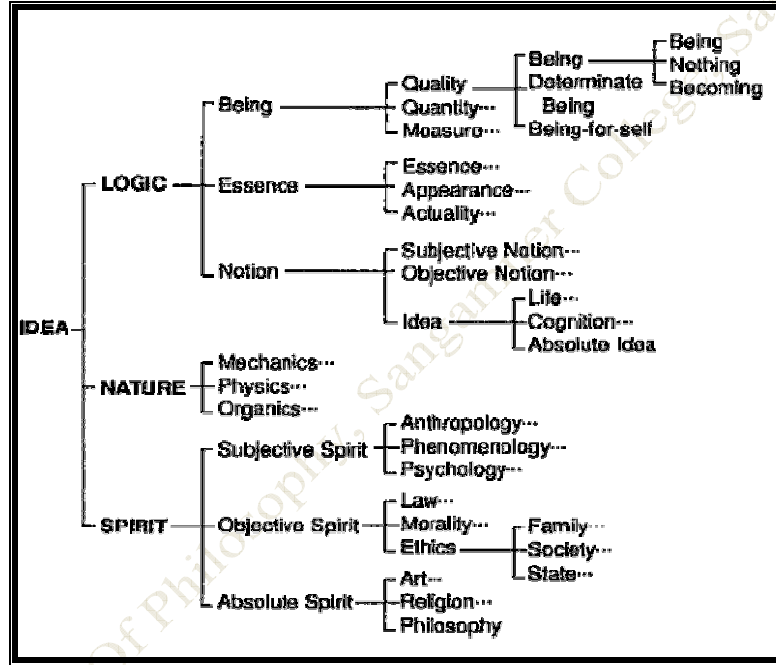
IDEA

LOGIC
Being
Quality
Being
Being
Nothing
Becoming
Determinate Being
Being-for-self
Quantity···
Measure···
Essence
Essence···
Appearance···
Actuality···
Notion
Subjective Notion···
Objective Notion···
Idea
Life···
Cognition···
Absolute Idea

NATURE
Mechanics···
Physics···
Organics···

SPIRIT
Subjective Spirit
Anthropology···
Phenomenology···
Psychology···
Objective Spirit
Law···
Morality···
Ethics
Family···
Society···
State···
Absolute Spirit
Art···
Religion···
Philosophy

Of Philosophy, Sangamner College, Sa